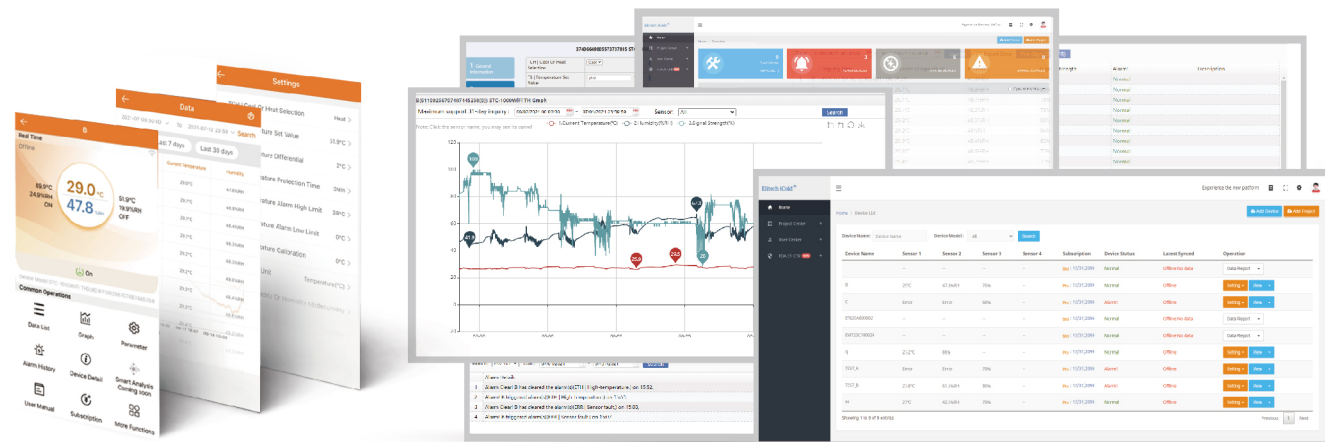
Real Time
8
Offline
29.0°C
47.8%RH
On
Common Operations
Data List
Graph
Parameter
Alarm History
Device Detail
Smart Analysis Coming soon
User Manual
Subscription
More Functions

Data
Last 7 days
Last 30 days
Search
Current Temperature
Humidity

Settings
Heat
Selection
Set Value
Differential
Protection Time
Alarm High Limit
Alarm Low Limit
Calibration
Unit
Temperature(°C)

STC-1000WIFITH Graph
Sensor:
Search
Current Temperature(°C)
Humidity(%RH)
Signal Strength(%)
120
100
80
60
40
20
0
-20
29.0
29.2
Alarm Clear! B has cleared the alarm(Hi) (High-temperature) on 15:52.
Alarm Clear! B has cleared the alarm(ZSB: Sensor fault) on 15:00.

Elitech iCold
Experience the new platform
Home
Project Center
User Center
Home / Device List
+ Add Device
+ Add Project
Device Name:
Device Model:
All
Search
| Device Name | Sensor 1 | Sensor 2 | Sensor 3 | Sensor 4 | Subscription | Device Status | Latest Synced | Operation |
|---|---|---|---|---|---|---|---|---|
| | -- | -- | -- | -- | 11/31/2099 | Normal | Offline/no data | Data Report |
| B | 29°C | 47.8%RH | -- | -- | 11/31/2099 | Normal | Offline | Setting View |
| C | Error | Error | 66% | -- | 11/31/2099 | Alarm! | Offline | Setting View |
| | -- | -- | -- | -- | 11/31/2099 | Normal | Offline/no data | Data Report |
| | -- | -- | -- | -- | 11/31/2099 | Normal | Offline/no data | Data Report |
| N | 23.2°C | 86% | -- | -- | 11/31/2099 | Alarm! | Offline | Setting View |
| TEST_A | Error | Error | 70% | -- | 11/31/2099 | Alarm! | Offline | Setting View |
| TEST_B | 21.8°C | 67.3%RH | 70% | -- | 11/31/2099 | Normal | Offline | Setting View |
| M | 21°C | 42.1%RH | 70% | -- | 11/31/2099 | Normal | Offline | Setting View |
Showing 1 to 9 of 9 entries
Previous 1 Next